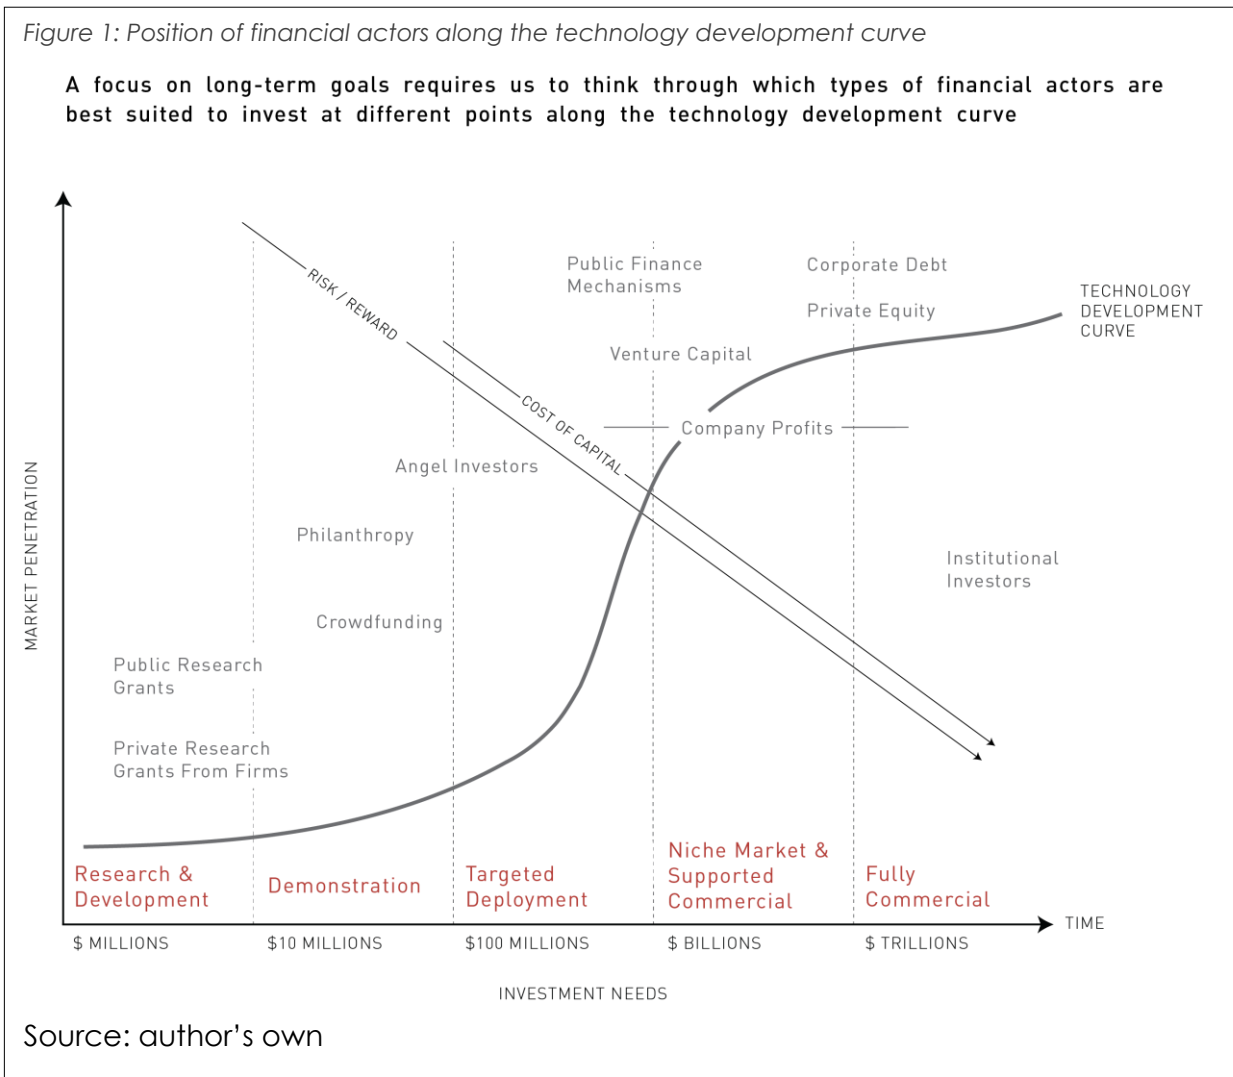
Figure 1: Position of financial actors along the technology development curve

A focus on long-term goals requires us to think through which types of financial actors are best suited to invest at different points along the technology development curve

RISK / REWARD

COST OF CAPITAL

Public Finance Mechanisms

Corporate Debt

Private Equity

TECHNOLOGY DEVELOPMENT CURVE

Venture Capital

Company Profits

Angel Investors

Philanthropy

Institutional Investors

Crowdfunding

Public Research Grants

Private Research Grants From Firms

MARKET PENETRATION

Research & Development

Demonstration

Targeted Deployment

Niche Market & Supported Commercial

Fully Commercial

TIME

$ MILLIONS

$10 MILLIONS

$100 MILLIONS

$ BILLIONS

$ TRILLIONS

INVESTMENT NEEDS

Source: author's own